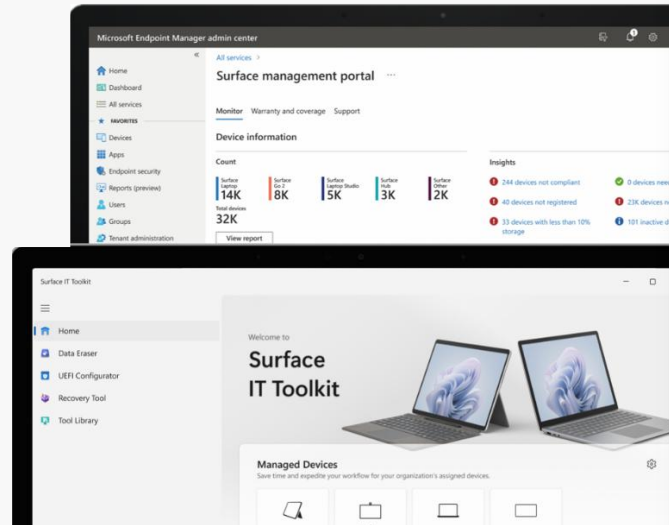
Microsoft Endpoint Manager admin center

Home
Dashboard
All services
FAVORITES
Devices
Apps
Endpoint security
Reports (preview)
Users
Groups
Tenant administration

All services >

Surface management portal ···

Monitor Warranty and coverage Support

Device information

Count

| Surface Laptop | Surface Go 2 | Surface Laptop Studio | Surface Hub | Surface Other |
|---|---|---|---|---|
| 14K | 8K | 5K | 3K | 2K |

Total devices
32K

View report

Insights

244 devices not compliant
40 devices not registered
33 devices with less than 10% storage
0 devices nee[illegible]
23K devices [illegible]
101 inactive d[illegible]

Surface IT Toolkit

Home
Data Eraser
UEFI Configurator
Recovery Tool
Tool Library

Welcome to
Surface IT Toolkit

Managed Devices
Save time and expedite your workflow for your organization's assigned devices.